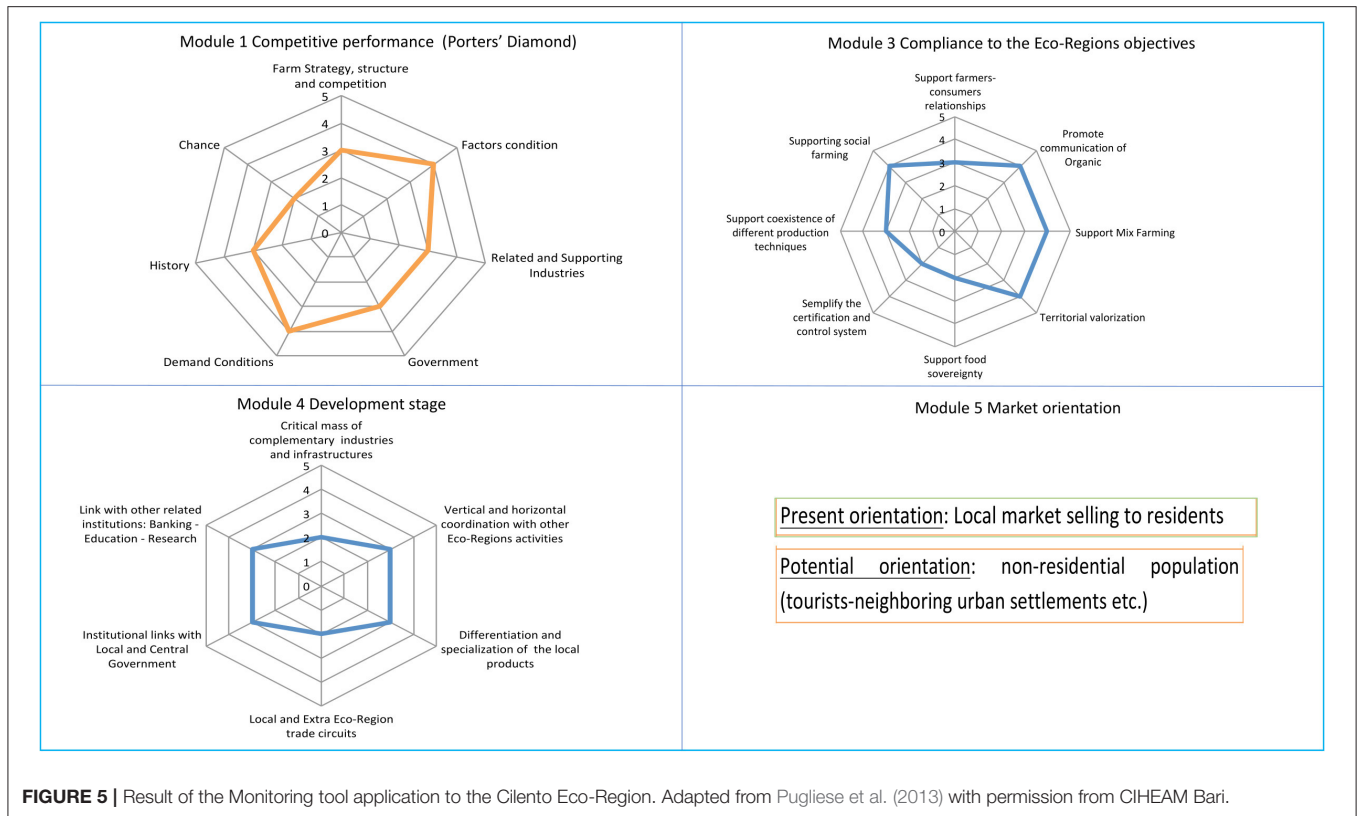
Module 1 Competitive performance (Porters' Diamond)

Farm Strategy, structure and competition

5
4
3
2
1
0

Factors condition

Related and Supporting Industries

Government

Demand Conditions

History

Chance

Module 3 Compliance to the Eco-Regions objectives

Support farmers-consumers relationships

5
4
3
2
1
0

Promote communication of Organic

Support Mix Farming

Territorial valorization

Support food sovereignty

Semplify the certification and control system

Support coexistence of different production techniques

Supporting social farming

Module 4 Development stage

Critical mass of complementary industries and infrastructures

5
4
3
2
1
0

Vertical and horizontal coordination with other Eco-Regions activities

Differentiation and specialization of the local products

Local and Extra Eco-Region trade circuits

Institutional links with Local and Central Government

Link with other related institutions: Banking - Education - Research

Module 5 Market orientation

Present orientation: Local market selling to residents

Potential orientation: non-residential population (tourists-neighboring urban settlements etc.)

FIGURE 5 | Result of the Monitoring tool application to the Cilento Eco-Region. Adapted from Pugliese et al. (2013) with permission from CIHEAM Bari.